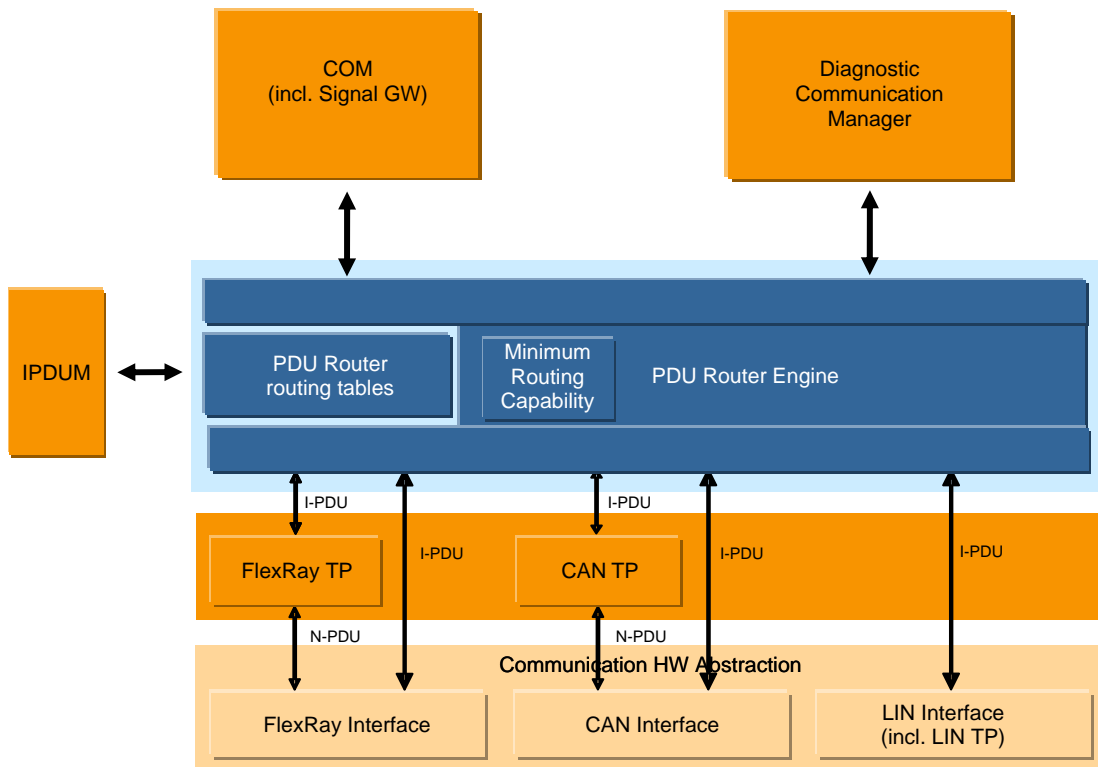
COM
(incl. Signal GW)

Diagnostic
Communication
Manager

IPDUM

PDU Router
routing tables

Minimum
Routing
Capability

PDU Router Engine

I-PDU

I-PDU

FlexRay TP

I-PDU

CAN TP

I-PDU

I-PDU

N-PDU

N-PDU

Communication HW Abstraction

FlexRay Interface

CAN Interface

LIN Interface
(incl. LIN TP)